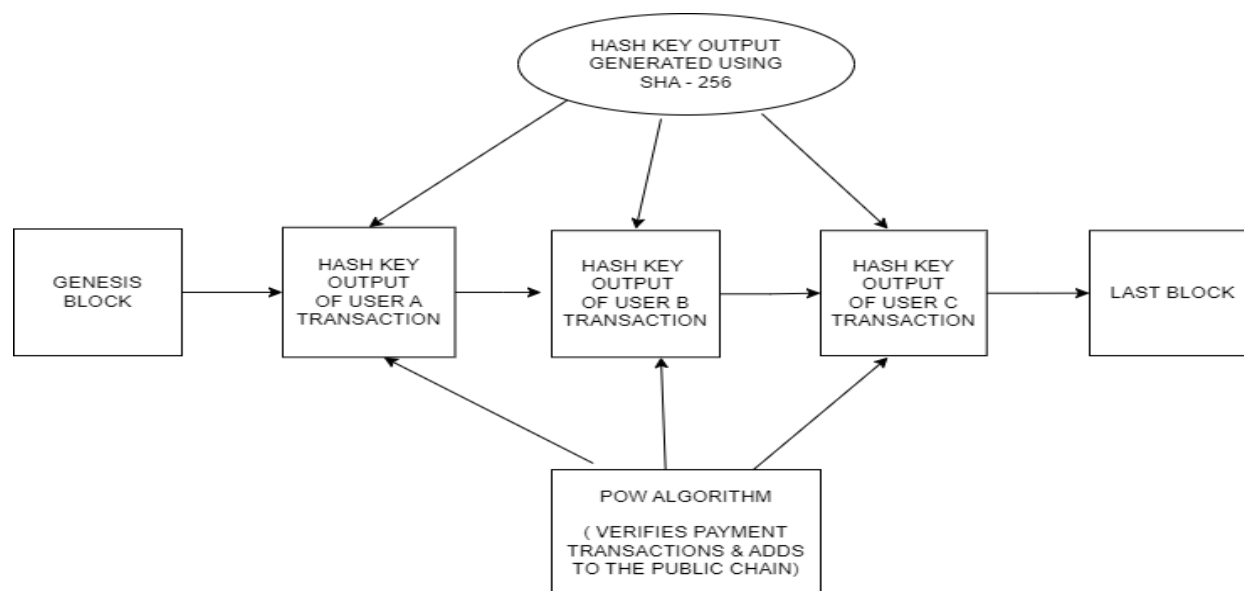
HASH KEY OUTPUT GENERATED USING SHA - 256

GENESIS BLOCK

HASH KEY OUTPUT OF USER A TRANSACTION

HASH KEY OUTPUT OF USER B TRANSACTION

HASH KEY OUTPUT OF USER C TRANSACTION

LAST BLOCK

POW ALGORITHM

( VERIFIES PAYMENT TRANSACTIONS & ADDS TO THE PUBLIC CHAIN)